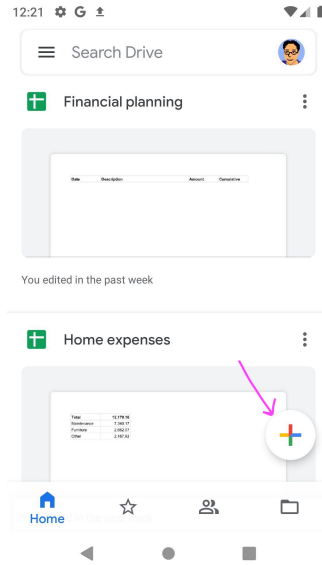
12:21 G

Search Drive

Financial planning

| Date | Description | Amount | Cumulative |
|---|---|---|---|

You edited in the past week

Home expenses

| Total | 12,178.16 |
|---|---|
| Maintenance | 7,040.17 |
| Furniture | 2,852.07 |
| Other | 2,167.92 |

Home